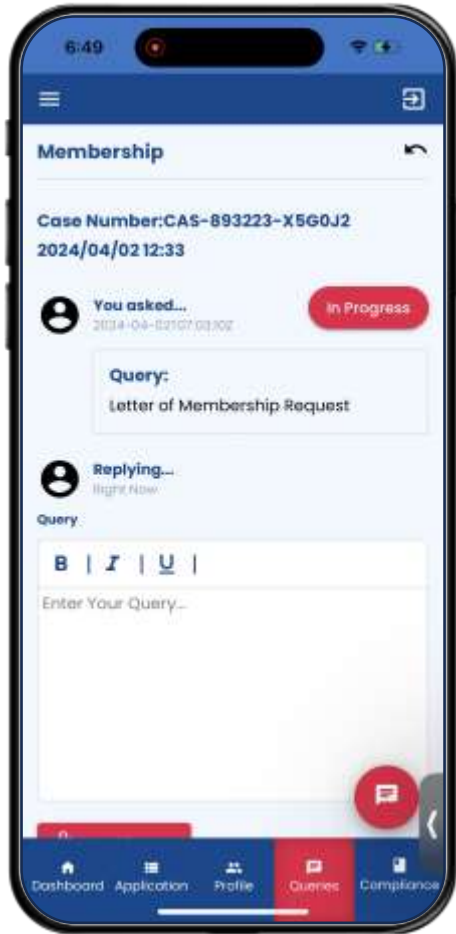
6:49

Membership

Case Number:CAS-893223-X5G0J2
2024/04/02 12:33

You asked...
2024-04-02T07:03:10Z

In Progress

Query:
Letter of Membership Request

Replying...
Right Now

Query

B | I | U |

Enter Your Query...

Dashboard Application Profile Queries Compliance